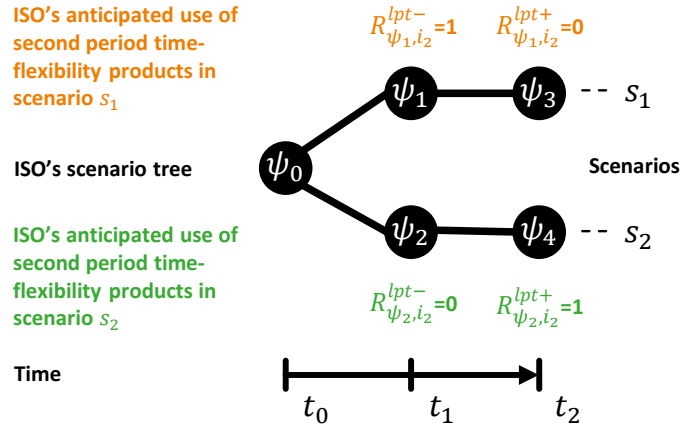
ISO's anticipated use of second period time-flexibility products in scenario $s_1$

$R^{lpt-}_{\psi_1,i_2}$=1

$R^{lpt+}_{\psi_1,i_2}$=0

$\psi_1$

$\psi_3$

-- $s_1$

ISO's scenario tree

$\psi_0$

Scenarios

$\psi_2$

$\psi_4$

-- $s_2$

ISO's anticipated use of second period time-flexibility products in scenario $s_2$

$R^{lpt-}_{\psi_2,i_2}$=0

$R^{lpt+}_{\psi_2,i_2}$=1

Time

$t_0$

$t_1$

$t_2$